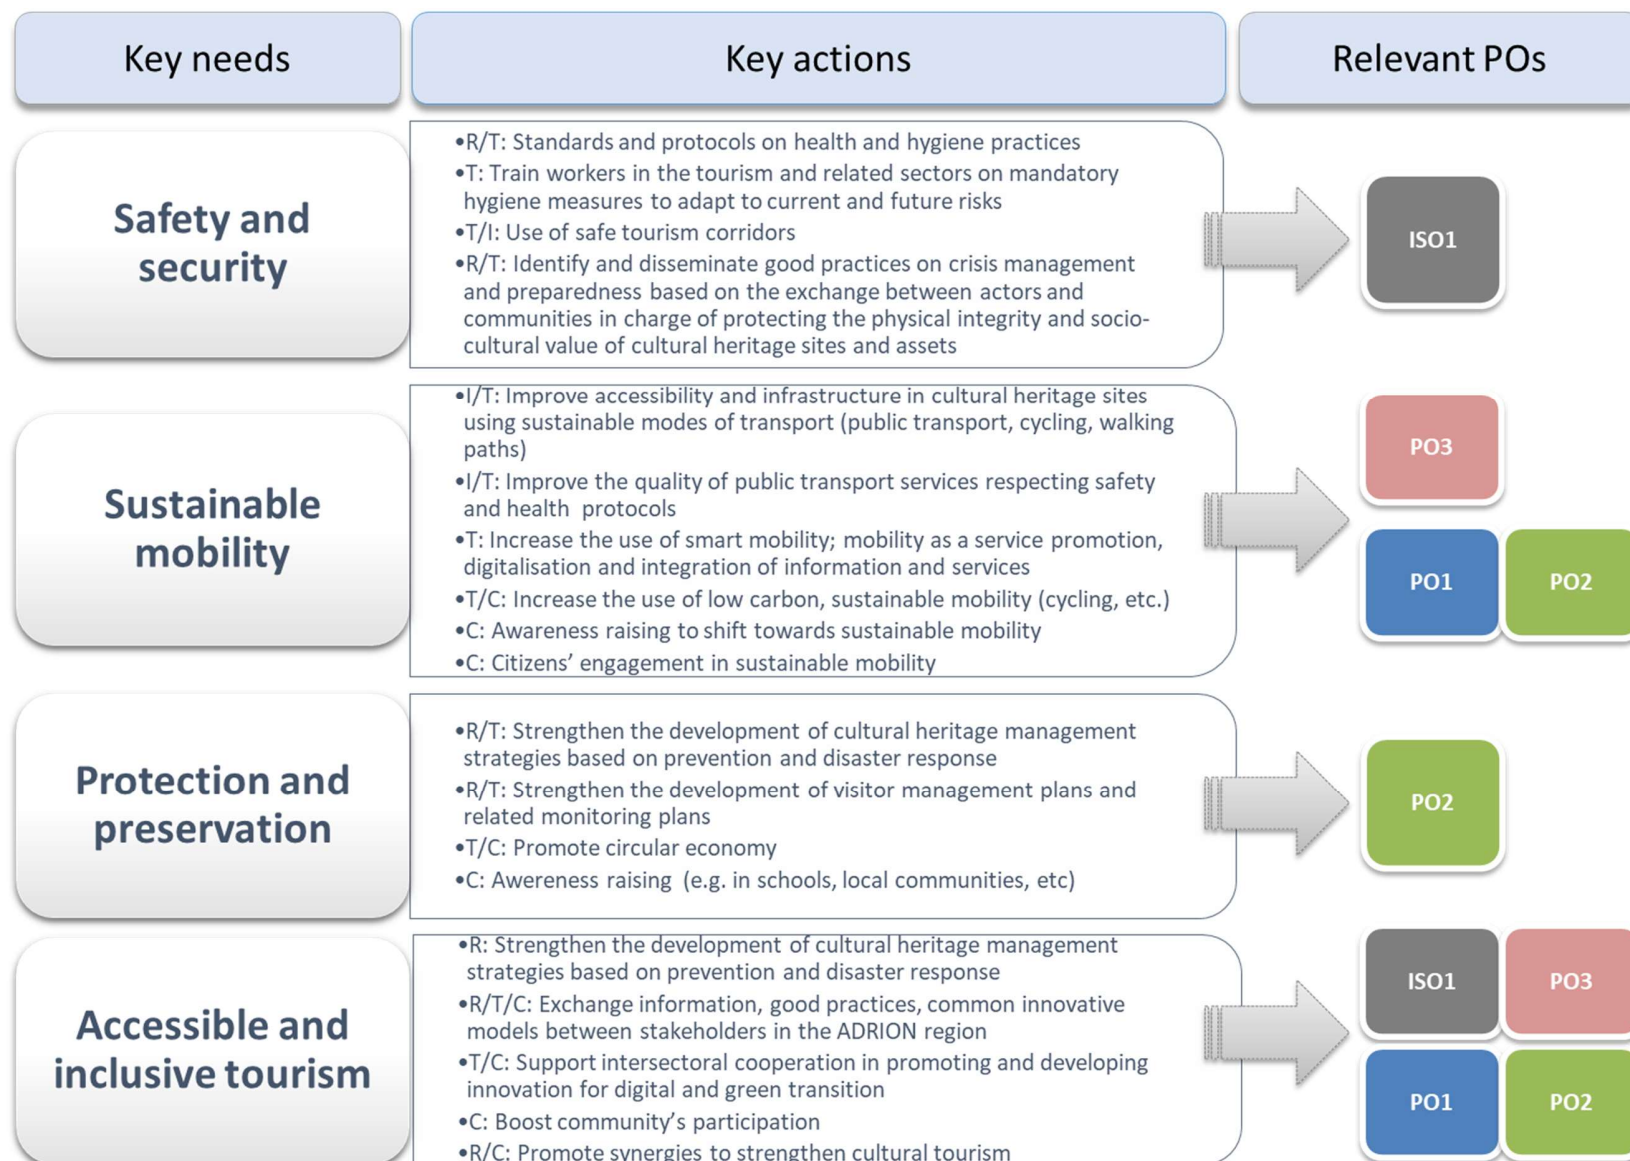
| Key needs | Key actions | Relevant POs |
|---|---|---|
| Safety and security | •R/T: Standards and protocols on health and hygiene practices<br>•T: Train workers in the tourism and related sectors on mandatory hygiene measures to adapt to current and future risks<br>•T/I: Use of safe tourism corridors<br>•R/T: Identify and disseminate good practices on crisis management and preparedness based on the exchange between actors and communities in charge of protecting the physical integrity and socio-cultural value of cultural heritage sites and assets | ISO1 |
| Sustainable mobility | •I/T: Improve accessibility and infrastructure in cultural heritage sites using sustainable modes of transport (public transport, cycling, walking paths)<br>•I/T: Improve the quality of public transport services respecting safety and health protocols<br>•T: Increase the use of smart mobility; mobility as a service promotion, digitalisation and integration of information and services<br>•T/C: Increase the use of low carbon, sustainable mobility (cycling, etc.)<br>•C: Awareness raising to shift towards sustainable mobility<br>•C: Citizens' engagement in sustainable mobility | PO3, PO1, PO2 |
| Protection and preservation | •R/T: Strengthen the development of cultural heritage management strategies based on prevention and disaster response<br>•R/T: Strengthen the development of visitor management plans and related monitoring plans<br>•T/C: Promote circular economy<br>•C: Awereness raising (e.g. in schools, local communities, etc) | PO2 |
| Accessible and inclusive tourism | •R: Strengthen the development of cultural heritage management strategies based on prevention and disaster response<br>•R/T/C: Exchange information, good practices, common innovative models between stakeholders in the ADRION region<br>•T/C: Support intersectoral cooperation in promoting and developing innovation for digital and green transition<br>•C: Boost community's participation<br>•R/C: Promote synergies to strengthen cultural tourism | ISO1, PO3, PO1, PO2 |